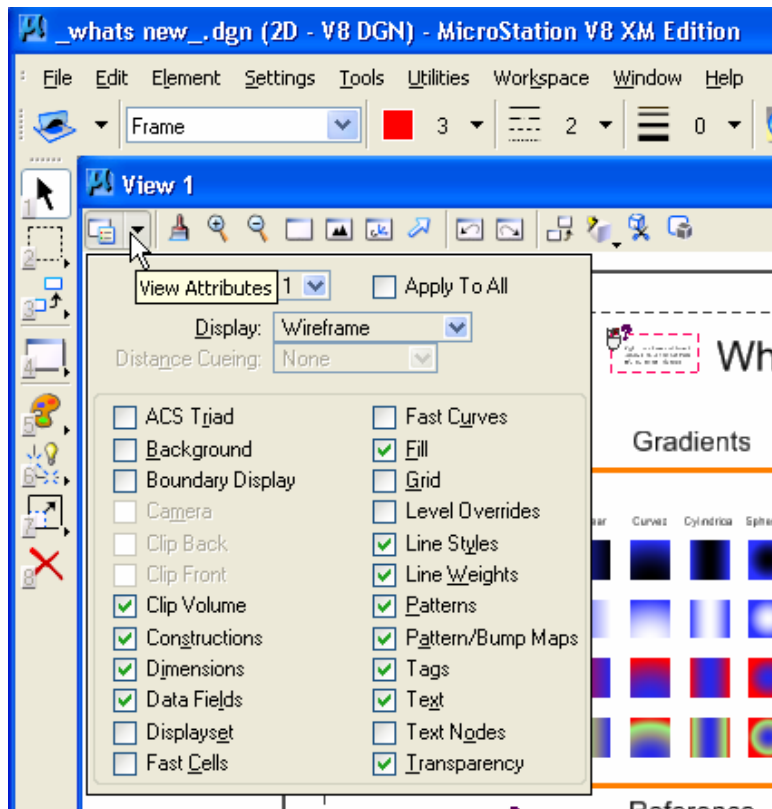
_whats new_.dgn (2D - V8 DGN) - MicroStation V8 XM Edition

File Edit Element Settings Tools Utilities Workspace Window Help

Frame 3 2 0

View 1

View Attributes 1 Apply To All

Display: Wireframe

Distance Cueing: None

ACS Triad
Background
Boundary Display
Camera
Clip Back
Clip Front
Clip Volume
Constructions
Dimensions
Data Fields
Displayset
Fast Cells

Fast Curves
Fill
Grid
Level Overrides
Line Styles
Line Weights
Patterns
Pattern/Bump Maps
Tags
Text
Text Nodes
Transparency

1 2 3 4 5 6 7 8

Wh

Gradients

ear Curves Cylindrica Sphe

Reference